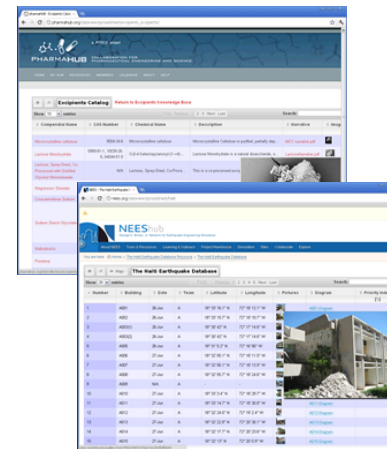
PHARMAHUB
Excipients Catalog
Return to Excipients Knowledge Base
Show 10 entries
Search:
Compendial Name
CAS Number
Chemical Name
Description
Narrative
Microcrystalline cellulose
Microcrystalline cellulose
Lactose Monohydrate
Lactose, Spray Dried
Magnesium Stearate
Croscarmellose Sodium
Sodium Starch Glycolate
Povidone

NEEShub
The Haiti Earthquake Database
Return to The Haiti Earthquake Database Resources
Show 10 entries
Search:
Number
Building
Date
Team
Latitude
Longitude
Pictures
Drawings
Priority Index
A001
26 Jan
A
A002
26 Jan
A
A003
26 Jan
A
A004
26 Jan
A
A005
27 Jan
A
A006
27 Jan
A
A007
27 Jan
A
A008
27 Jan
A
A009
N/A
A
A010
27 Jan
A
A011
27 Jan
A
A012
27 Jan
A
A013
27 Jan
A
A014
27 Jan
A
A015
27 Jan
A